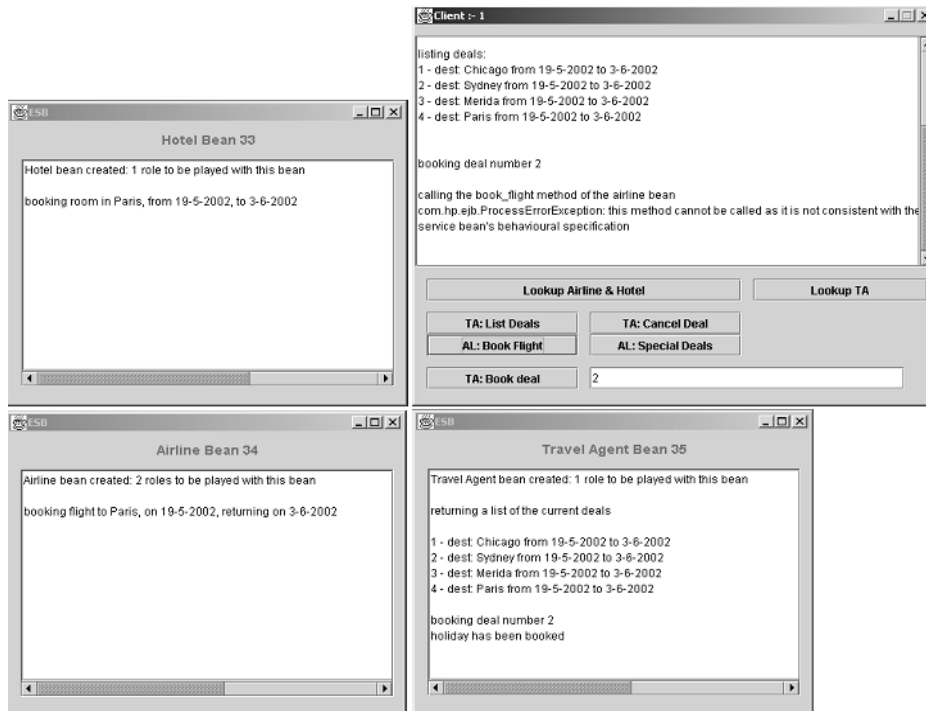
Client :- 1

listing deals:
1 - dest: Chicago from 19-5-2002 to 3-6-2002
2 - dest: Sydney from 19-5-2002 to 3-6-2002
3 - dest: Merida from 19-5-2002 to 3-6-2002
4 - dest: Paris from 19-5-2002 to 3-6-2002

booking deal number 2

calling the book_flight method of the airline bean
com.hp.ejb.ProcessErrorException: this method cannot be called as it is not consistent with the service bean's behavioural specification

Lookup Airline & Hotel
Lookup TA
TA: List Deals
TA: Cancel Deal
AL: Book Flight
AL: Special Deals
TA: Book deal
2

ESB

Hotel Bean 33

Hotel bean created: 1 role to be played with this bean

booking room in Paris, from 19-5-2002, to 3-6-2002

ESB

Airline Bean 34

Airline bean created: 2 roles to be played with this bean

booking flight to Paris, on 19-5-2002, returning on 3-6-2002

ESB

Travel Agent Bean 35

Travel Agent bean created: 1 role to be played with this bean

returning a list of the current deals

1 - dest: Chicago from 19-5-2002 to 3-6-2002
2 - dest: Sydney from 19-5-2002 to 3-6-2002
3 - dest: Merida from 19-5-2002 to 3-6-2002
4 - dest: Paris from 19-5-2002 to 3-6-2002

booking deal number 2
holiday has been booked